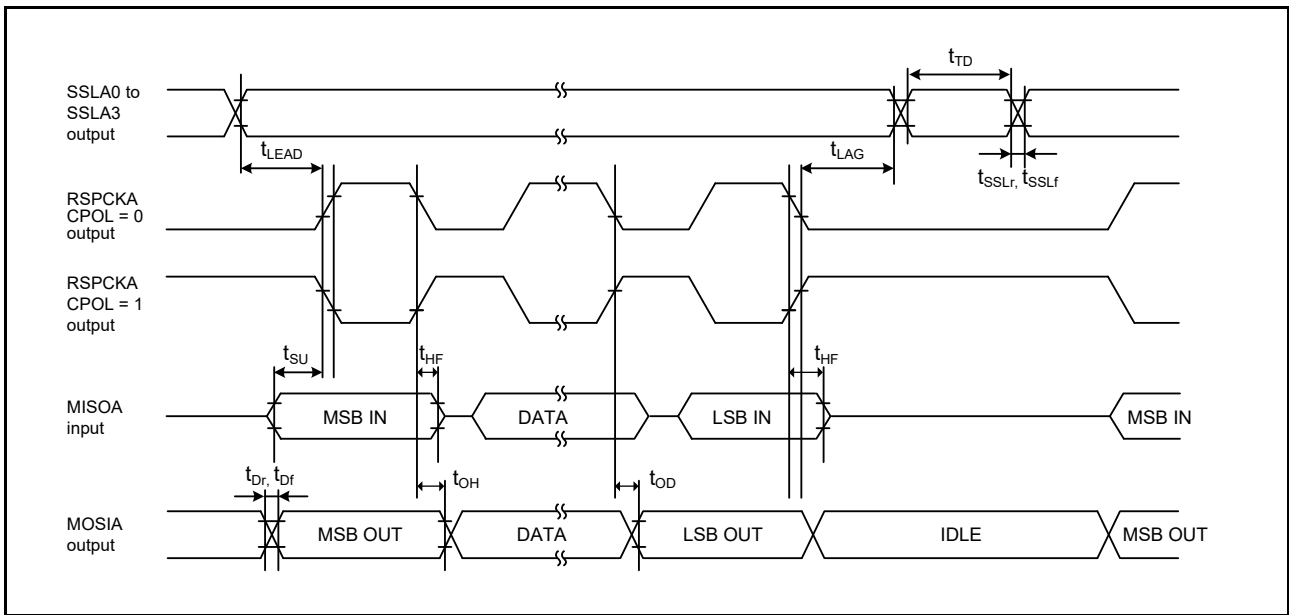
SSLA0 to SSLA3 output

$t_{TD}$

$t_{LEAD}$

$t_{LAG}$

$t_{SSLr}$, $t_{SSLf}$

RSPCKA CPOL = 0 output

RSPCKA CPOL = 1 output

$t_{SU}$

$t_{HF}$

$t_{HF}$

MISOA input

MSB IN

DATA

LSB IN

MSB IN

$t_{Dr}$, $t_{Df}$

$t_{OH}$

$t_{OD}$

MOSIA output

MSB OUT

DATA

LSB OUT

IDLE

MSB OUT